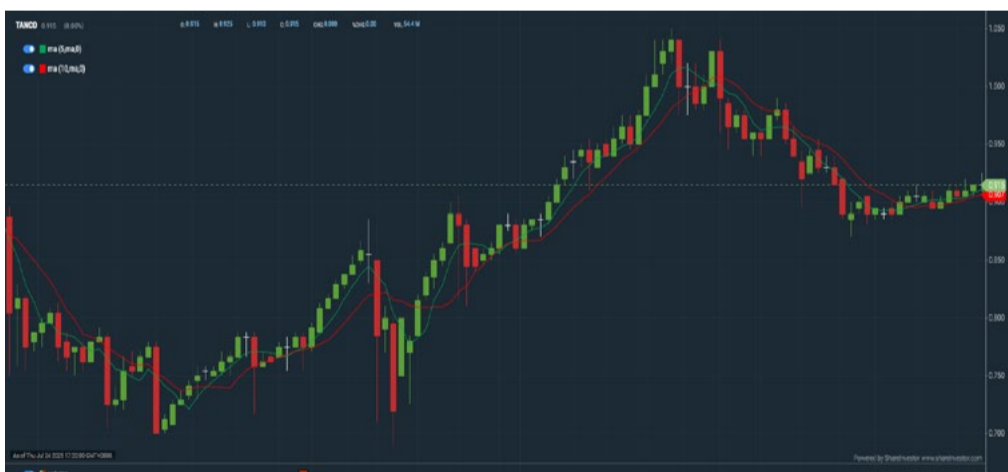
TANCO 0.915 (0.00%)
O: 0.915 H: 0.925 L: 0.910 C: 0.915 CHG: 0.000 %CHG: 0.00 VOL: 54.4 M

ma (5,ma,0)
ma (10,ma,0)

1.050
1.000
0.950
0.915
0.907
0.900
0.850
0.800
0.750
0.700

As of Thu Jul 24 2025 17:20:00 GMT+0800

Powered by ShareInvestor www.shareinvestor.com